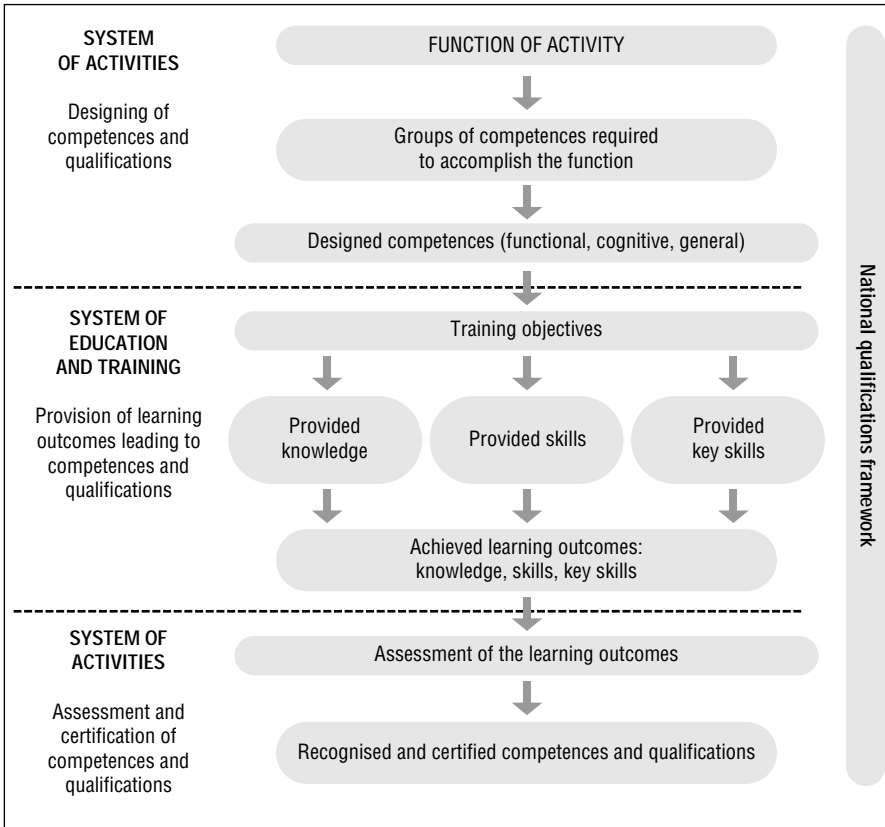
SYSTEM OF ACTIVITIES

Designing of competences and qualifications

FUNCTION OF ACTIVITY

Groups of competences required to accomplish the function

Designed competences (functional, cognitive, general)

SYSTEM OF EDUCATION AND TRAINING

Provision of learning outcomes leading to competences and qualifications

Training objectives

Provided knowledge

Provided skills

Provided key skills

Achieved learning outcomes: knowledge, skills, key skills

SYSTEM OF ACTIVITIES

Assessment and certification of competences and qualifications

Assessment of the learning outcomes

Recognised and certified competences and qualifications

National qualifications framework